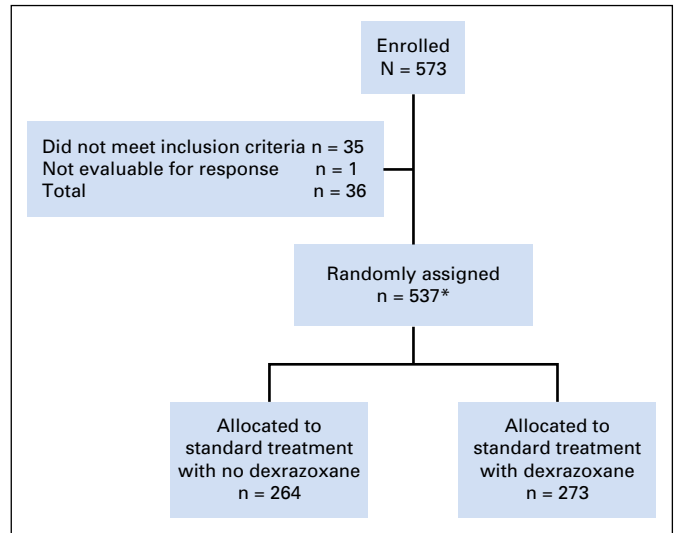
Enrolled
N = 573

Did not meet inclusion criteria n = 35
Not evaluable for response n = 1
Total n = 36

Randomly assigned
n = 537*

Allocated to standard treatment with no dexrazoxane
n = 264

Allocated to standard treatment with dexrazoxane
n = 273